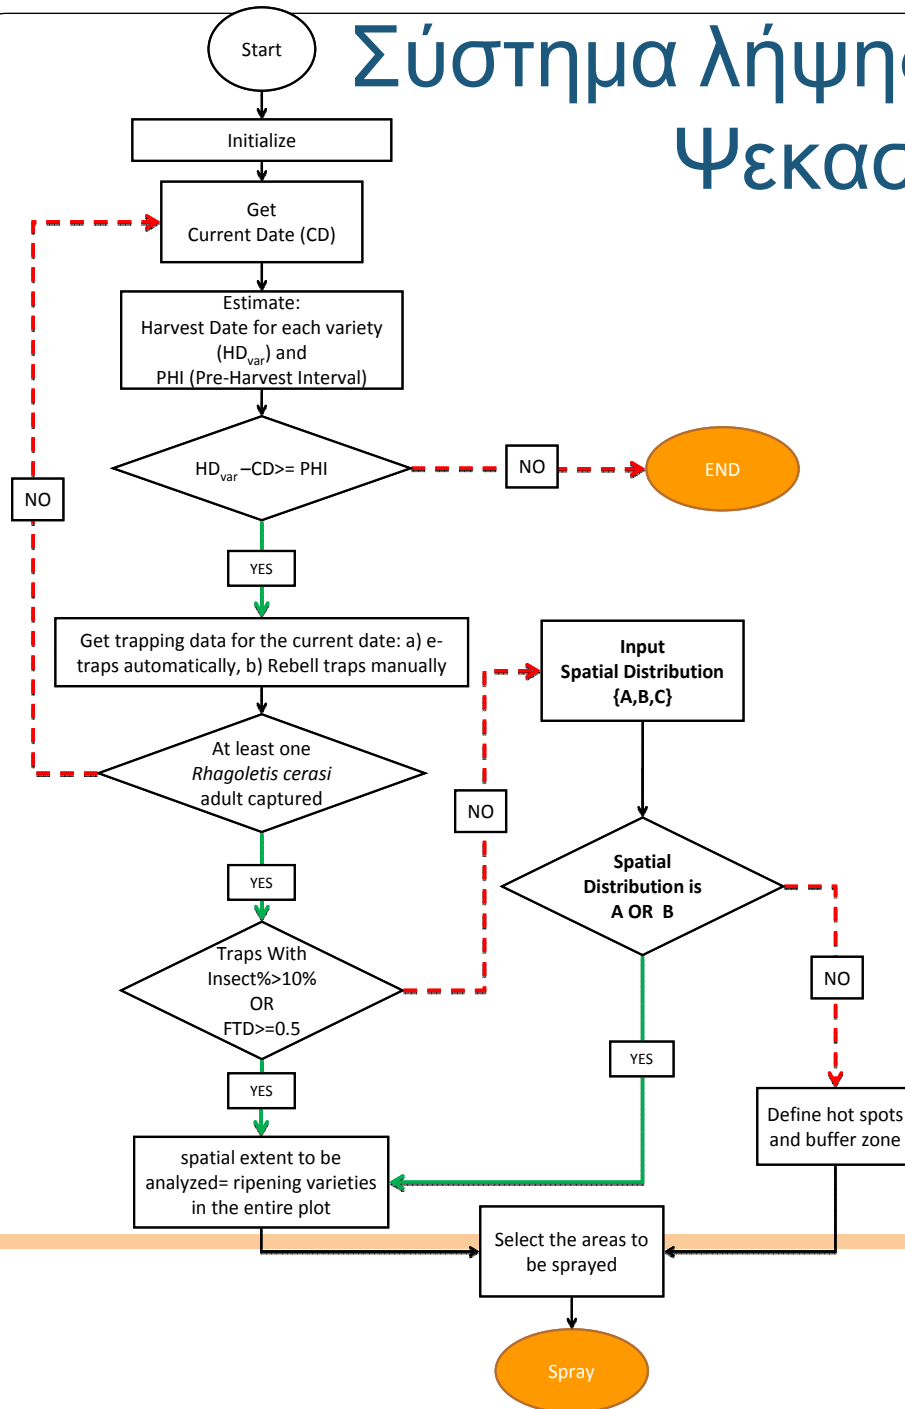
Σύστημα λήψης
Ψεκασ

Start

Initialize

Get
Current Date (CD)

Estimate:
Harvest Date for each variety ($HD_{var}$) and
PHI (Pre-Harvest Interval)

$HD_{var}$ –CD>= PHI

NO

END

YES

NO

Get trapping data for the current date: a) e-traps automatically, b) Rebell traps manually

Input
Spatial Distribution
{A,B,C}

At least one
*Rhagoletis cerasi*
adult captured

NO

YES

Spatial
Distribution is
A OR B

Traps With
Insect%>10%
OR
FTD>=0.5

NO

YES

YES

Define hot spots
and buffer zone

spatial extent to be analyzed= ripening varieties in the entire plot

Select the areas to be sprayed

Spray